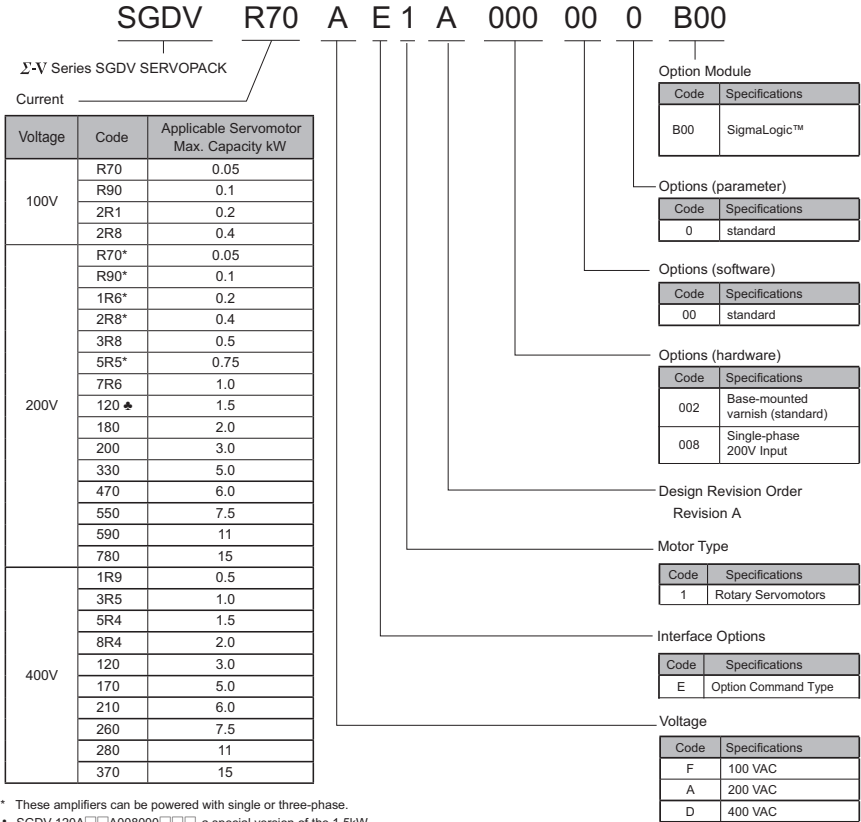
SGDV R70 A E 1 A 000 00 0 B00

Σ-V Series SGDV SERVOPACK

Current

| Voltage | Code | Applicable Servomotor Max. Capacity kW |
|---|---|---|
| 100V | R70 | 0.05 |
| | R90 | 0.1 |
| | 2R1 | 0.2 |
| | 2R8 | 0.4 |
| 200V | R70* | 0.05 |
| | R90* | 0.1 |
| | 1R6* | 0.2 |
| | 2R8* | 0.4 |
| | 3R8 | 0.5 |
| | 5R5* | 0.75 |
| | 7R6 | 1.0 |
| | 120 ♣ | 1.5 |
| | 180 | 2.0 |
| | 200 | 3.0 |
| | 330 | 5.0 |
| | 470 | 6.0 |
| | 550 | 7.5 |
| | 590 | 11 |
| | 780 | 15 |
| 400V | 1R9 | 0.5 |
| | 3R5 | 1.0 |
| | 5R4 | 1.5 |
| | 8R4 | 2.0 |
| | 120 | 3.0 |
| | 170 | 5.0 |
| | 210 | 6.0 |
| | 260 | 7.5 |
| | 280 | 11 |
| | 370 | 15 |

* These amplifiers can be powered with single or three-phase.

♣ SGDV-120A□□A008000□□□, a special version of the 1.5kW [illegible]

Option Module

| Code | Specifications |
|---|---|
| B00 | SigmaLogic™ |

Options (parameter)

| Code | Specifications |
|---|---|
| 0 | standard |

Options (software)

| Code | Specifications |
|---|---|
| 00 | standard |

Options (hardware)

| Code | Specifications |
|---|---|
| 002 | Base-mounted varnish (standard) |
| 008 | Single-phase 200V Input |

Design Revision Order

Revision A

Motor Type

| Code | Specifications |
|---|---|
| 1 | Rotary Servomotors |

Interface Options

| Code | Specifications |
|---|---|
| E | Option Command Type |

Voltage

| Code | Specifications |
|---|---|
| F | 100 VAC |
| A | 200 VAC |
| D | 400 VAC |